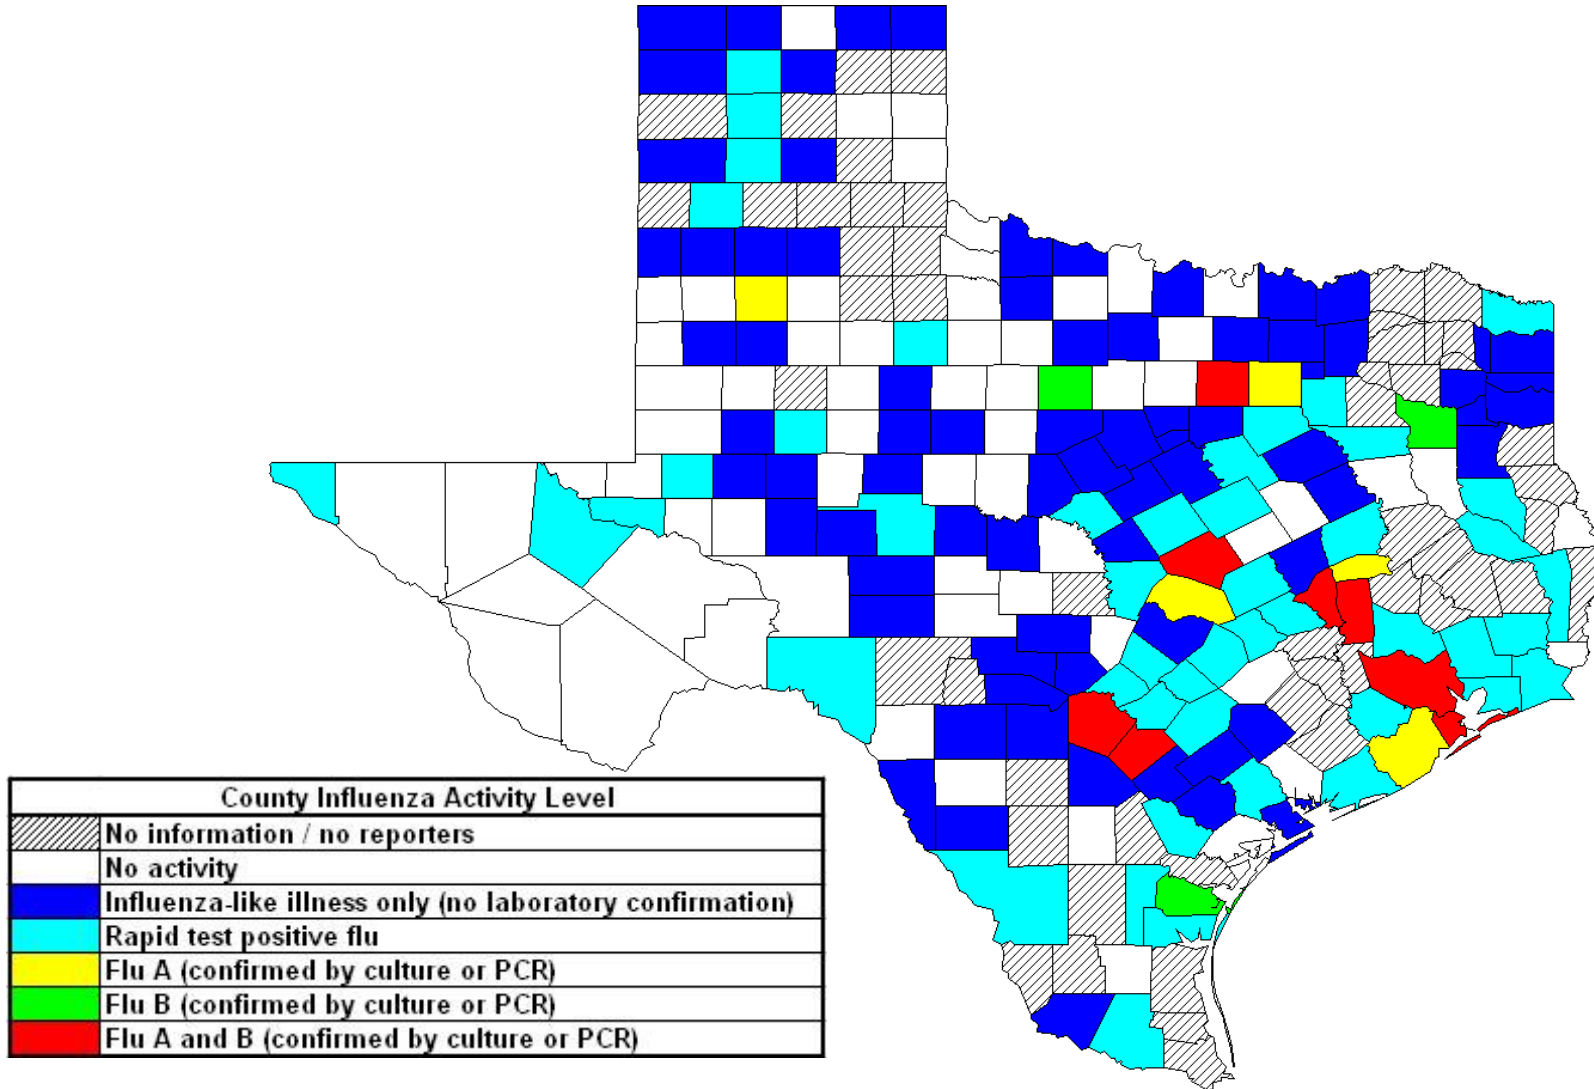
| County Influenza Activity Level |
|---|
| No information / no reporters |
| No activity |
| Influenza-like illness only (no laboratory confirmation) |
| Rapid test positive flu |
| Flu A (confirmed by culture or PCR) |
| Flu B (confirmed by culture or PCR) |
| Flu A and B (confirmed by culture or PCR) |